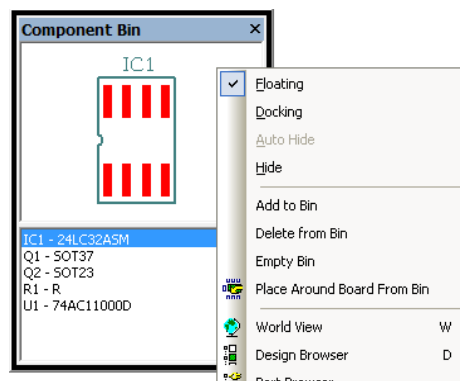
Component Bin ×

IC1

IC1 - 24LC32ASM
Q1 - SOT37
Q2 - SOT23
R1 - R
U1 - 74AC11000D

✓ Floating
Docking
Auto Hide
Hide
Add to Bin
Delete from Bin
Empty Bin
Place Around Board From Bin
World View W
Design Browser D
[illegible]